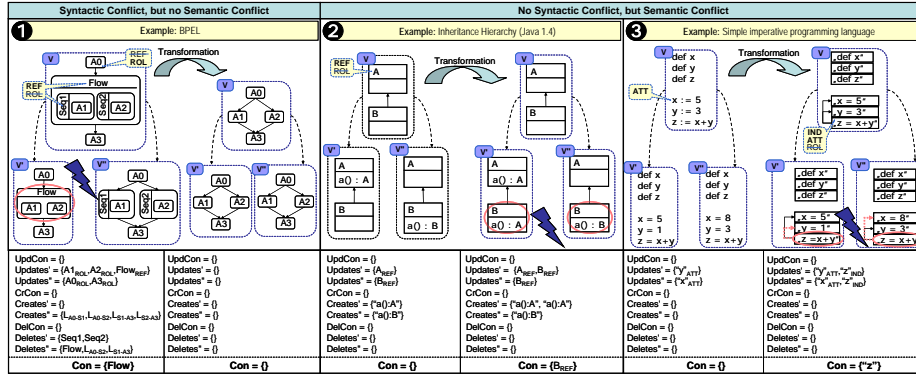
Syntactic Conflict, but no Semantic Conflict

No Syntactic Conflict, but Semantic Conflict

1 Example: BPEL

V A0 REF ROL Flow REF ROL Seq1 A1 Seq2 A2 A3

Transformation

V A0 A1 A2 A3

V' A0 Flow A1 A2 A3

V'' A0 Seq1 A1 Seq2 A2 A3

V' A0 A1 A2 A3

V'' A0 A1 A2 A3

2 Example: Inheritance Hierarchy (Java 1.4)

V REF ROL A B

Transformation

V A B

V' A a() : A B

V'' A B a() : B

V' A a() : A B a() : A

V'' A B a() : B

3 Example: Simple imperative programming language

V def x def y def z ATT x := 5 y := 3 z := x+y

Transformation

V „def x" „def y" „def z" „x = 5" „y = 3" „z = x+y" IND ATT ROL

V' def x def y def z x = 5 y = 1 z = x+y

V'' def x def y def z x = 8 y = 3 z = x+y

V' „def x" „def y" „def z" „x = 5" „y = 1" „z =x+y"

V'' „def x" „def y" „def z" „x = 8" „y = 3" „z = x+y"

UpdCon = {}
Updates' = {$A1_{ROL}$,$A2_{ROL}$,$Flow_{REF}$}
Updates'' = {$A0_{ROL}$,$A3_{ROL}$}
CrCon = {}
Creates' = {}
Creates'' = {$L_{A0-S1}$,$L_{A0-S2}$,$L_{S1-A3}$,$L_{S2-A3}$}
DelCon = {}
Deletes' = {Seq1,Seq2}
Deletes'' = {Flow,$L_{A0-S2}$,$L_{S1-A3}$}
Con = {Flow}

UpdCon = {}
Updates' = {}
Updates'' = {}
CrCon = {}
Creates' = {}
Creates'' = {}
DelCon = {}
Deletes' = {}
Deletes'' = {}
Con = {}

UpdCon = {}
Updates' = {$A_{REF}$}
Updates'' = {$B_{REF}$}
CrCon = {}
Creates' = {"a():A"}
Creates'' = {"a():B"}
DelCon = {}
Deletes' = {}
Deletes'' = {}
Con = {}

UpdCon = {}
Updates' = {$A_{REF}$,$B_{REF}$}
Updates'' = {$B_{REF}$}
CrCon = {}
Creates' = {"a():A", "a():A"}
Creates'' = {"a():B"}
DelCon = {}
Deletes' = {}
Deletes'' = {}
Con = {$B_{REF}$}

UpdCon = {}
Updates' = {"$y"_{ATT}$}
Updates'' = {"$x"_{ATT}$}
CrCon = {}
Creates' = {}
Creates'' = {}
DelCon = {}
Deletes' = {}
Deletes'' = {}
Con = {}

UpdCon = {}
Updates' = {"$y"_{ATT}$,"$z"_{IND}$}
Updates'' = {"$x"_{ATT}$,"$z"_{IND}$}
CrCon = {}
Creates' = {}
Creates'' = {}
DelCon = {}
Deletes' = {}
Deletes'' = {}
Con = {"z"}